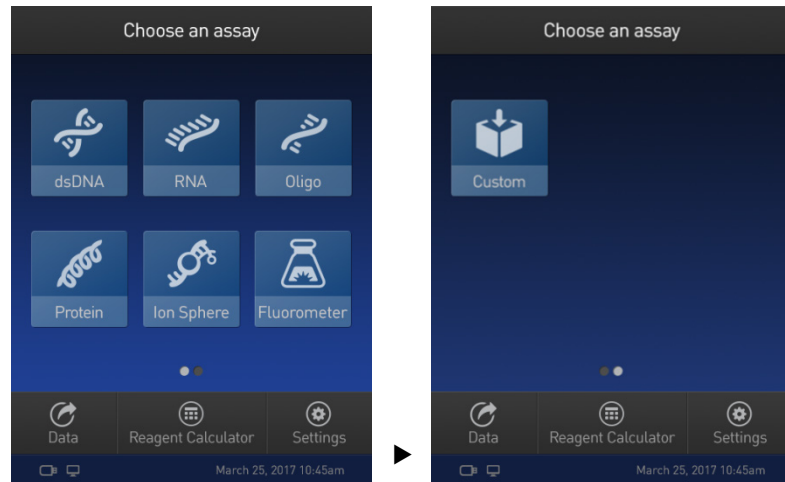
Choose an assay

dsDNA
RNA
Oligo
Protein
Ion Sphere
Fluorometer

Data
Reagent Calculator
Settings

March 25, 2017 10:45am

Choose an assay

Custom

Data
Reagent Calculator
Settings

March 25, 2017 10:45am